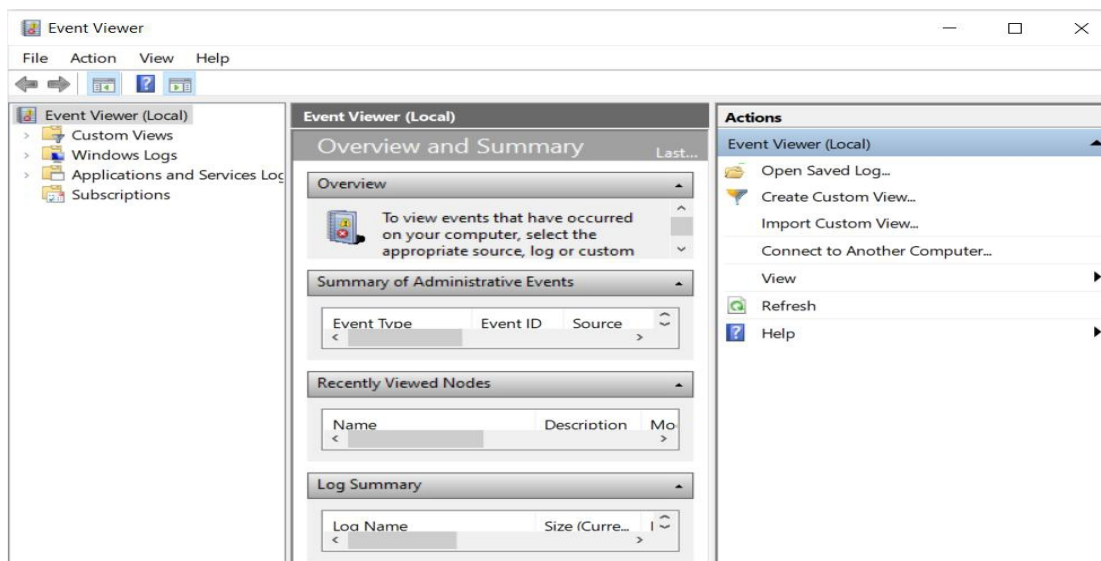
Event Viewer

File Action View Help

Event Viewer (Local)
Custom Views
Windows Logs
Applications and Services Loç
Subscriptions

Event Viewer (Local)

Overview and Summary Last...

Overview

To view events that have occurred on your computer, select the appropriate source, log or custom

Summary of Administrative Events

| Event Type | Event ID | Source |
|---|---|---|

Recently Viewed Nodes

| Name | Description | Mo |
|---|---|---|

Log Summary

| Log Name | Size (Curre... | I |
|---|---|---|

Actions

Event Viewer (Local)

Open Saved Log...
Create Custom View...
Import Custom View...
Connect to Another Computer...
View
Refresh
Help